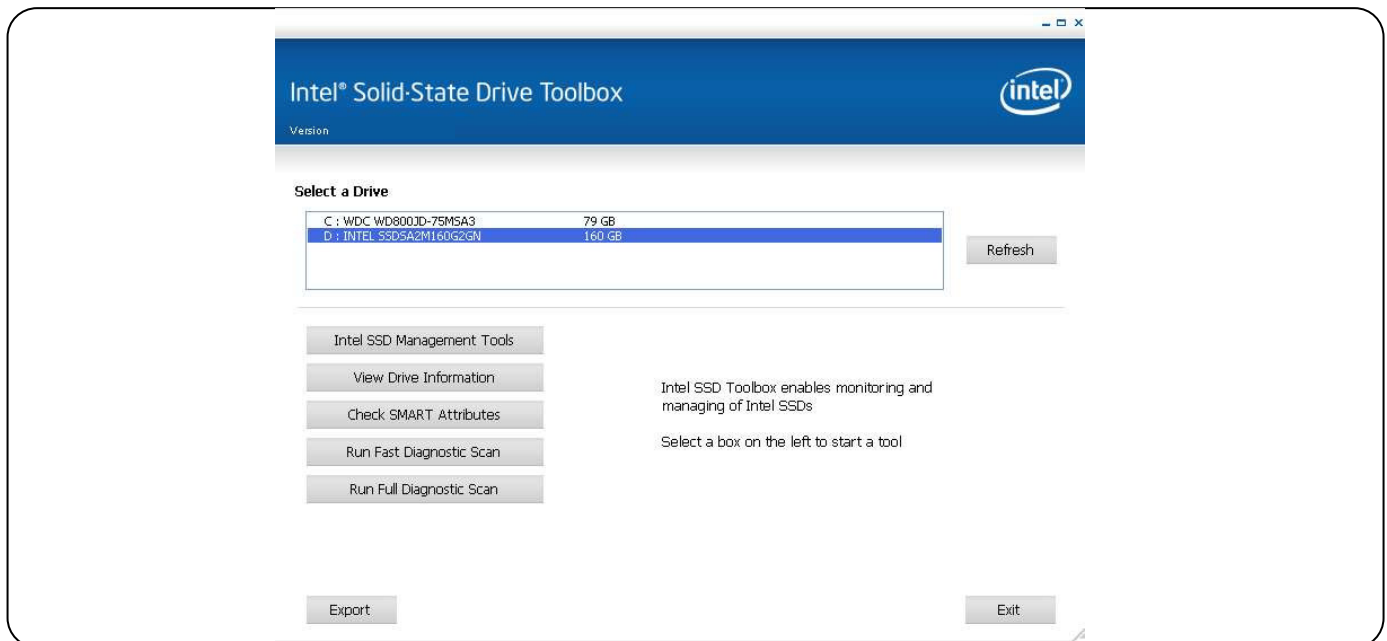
_ □ x

Intel® Solid-State Drive Toolbox

intel

Version

Select a Drive

| C : WDC WD800JD-75MSA3 | 79 GB |
|---|---|
| D : INTEL SSDSA2M160G2GN | 160 GB |

Refresh

Intel SSD Management Tools

View Drive Information

Check SMART Attributes

Run Fast Diagnostic Scan

Run Full Diagnostic Scan

Intel SSD Toolbox enables monitoring and managing of Intel SSDs

Select a box on the left to start a tool

Export

Exit